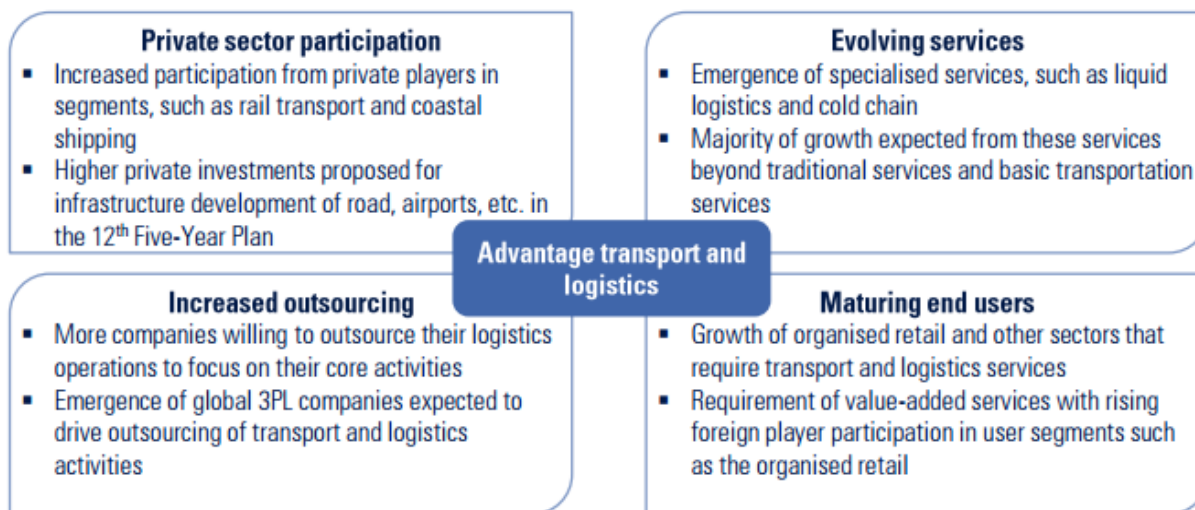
**Private sector participation**

- Increased participation from private players in segments, such as rail transport and coastal shipping
- Higher private investments proposed for infrastructure development of road, airports, etc. in the 12$^{th}$ Five-Year Plan

**Evolving services**

- Emergence of specialised services, such as liquid logistics and cold chain
- Majority of growth expected from these services beyond traditional services and basic transportation services

**Advantage transport and logistics**

**Increased outsourcing**

- More companies willing to outsource their logistics operations to focus on their core activities
- Emergence of global 3PL companies expected to drive outsourcing of transport and logistics activities

**Maturing end users**

- Growth of organised retail and other sectors that require transport and logistics services
- Requirement of value-added services with rising foreign player participation in user segments such as the organised retail